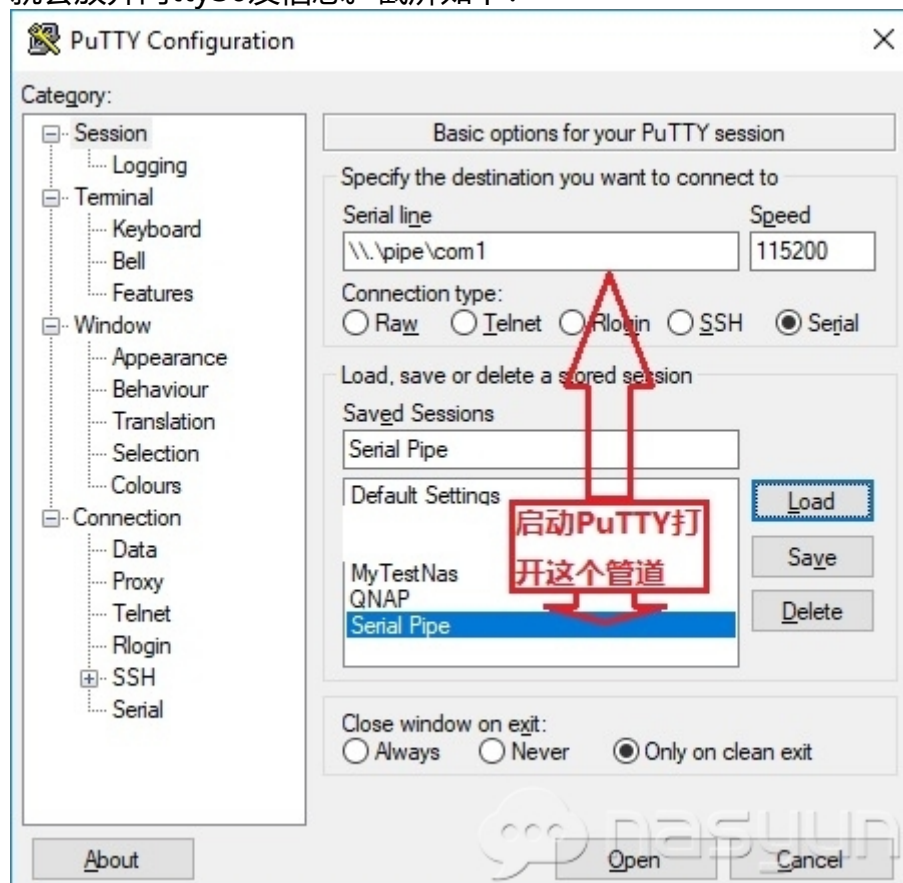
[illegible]

PuTTY Configuration

Category:

Session
Logging
Terminal
Keyboard
Bell
Features
Window
Appearance
Behaviour
Translation
Selection
Colours
Connection
Data
Proxy
Telnet
Rlogin
SSH
Serial

Basic options for your PuTTY session

Specify the destination you want to connect to

Serial line
\\.\pipe\com1

Speed
115200

Connection type:
Raw Telnet Rlogin SSH Serial

Load, save or delete a stored session

Saved Sessions
Serial Pipe

Default Settings
MyTestNas
QNAP
Serial Pipe

Load
Save
Delete

启动PuTTY打开这个管道

Close window on exit:
Always Never Only on clean exit

nasyun

About
Open
Cancel